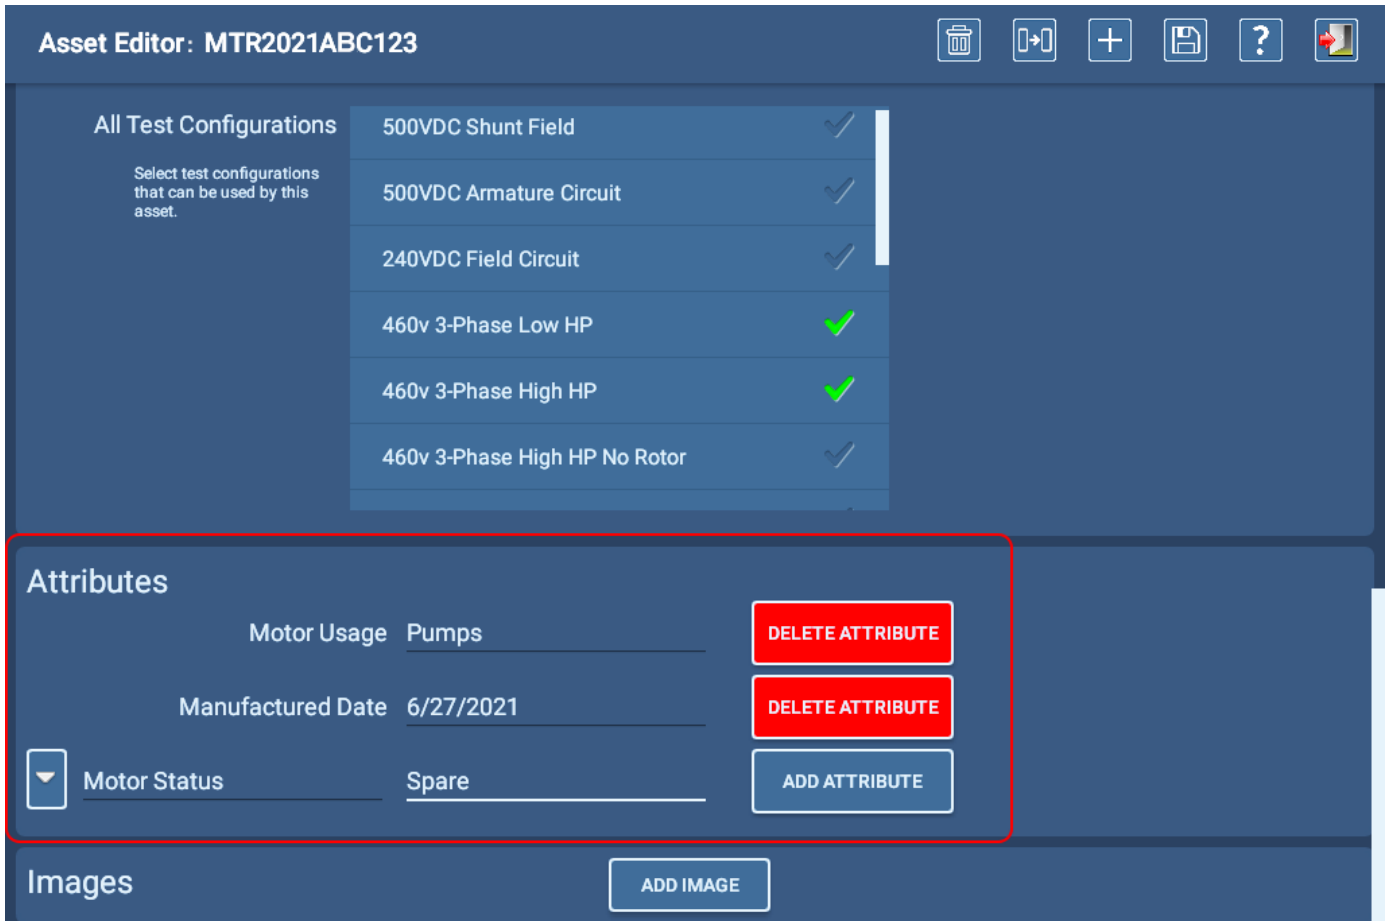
Asset Editor: MTR2021ABC123

All Test Configurations

Select test configurations that can be used by this asset.

500VDC Shunt Field
500VDC Armature Circuit
240VDC Field Circuit
460v 3-Phase Low HP
460v 3-Phase High HP
460v 3-Phase High HP No Rotor

Attributes

Motor Usage Pumps DELETE ATTRIBUTE

Manufactured Date 6/27/2021 DELETE ATTRIBUTE

Motor Status Spare ADD ATTRIBUTE

Images ADD IMAGE